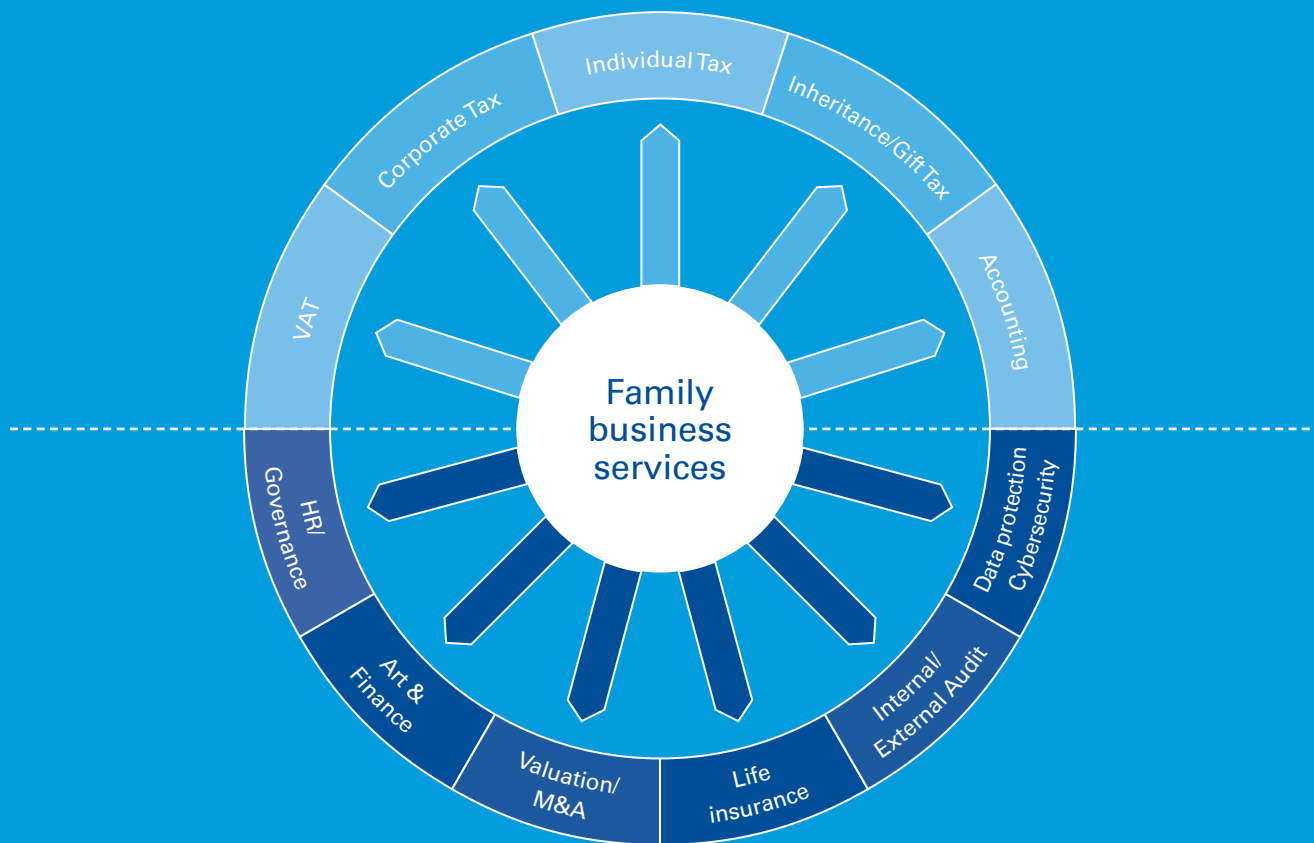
Family business services

Individual Tax

Inheritance/Gift Tax

Accounting

Data protection Cybersecurity

Internal/ External Audit

Life insurance

Valuation/ M&A

Art & Finance

HR/ Governance

VAT

Corporate Tax